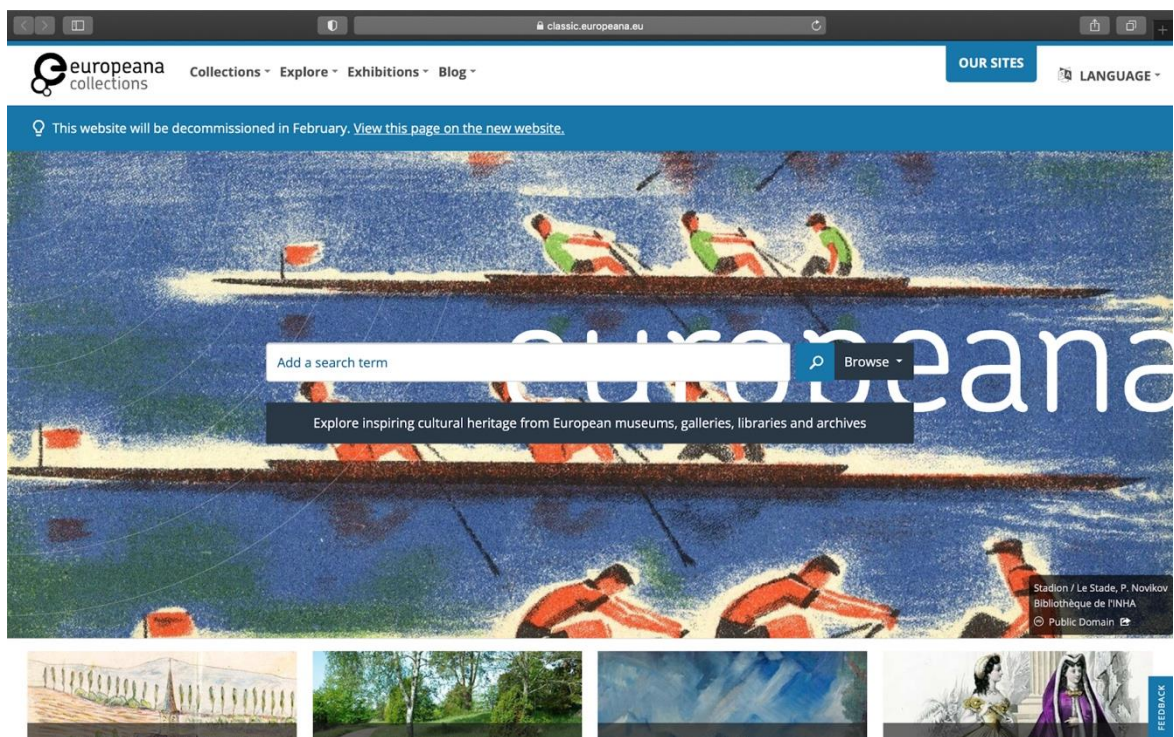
classic.europeana.eu

europeana collections

Collections Explore Exhibitions Blog

OUR SITES

LANGUAGE

This website will be decommissioned in February. View this page on the new website.

europeana

Add a search term

Browse

Explore inspiring cultural heritage from European museums, galleries, libraries and archives

Stadion / Le Stade, P. Novikov
Bibliothèque de l'INHA
Public Domain

FEEDBACK